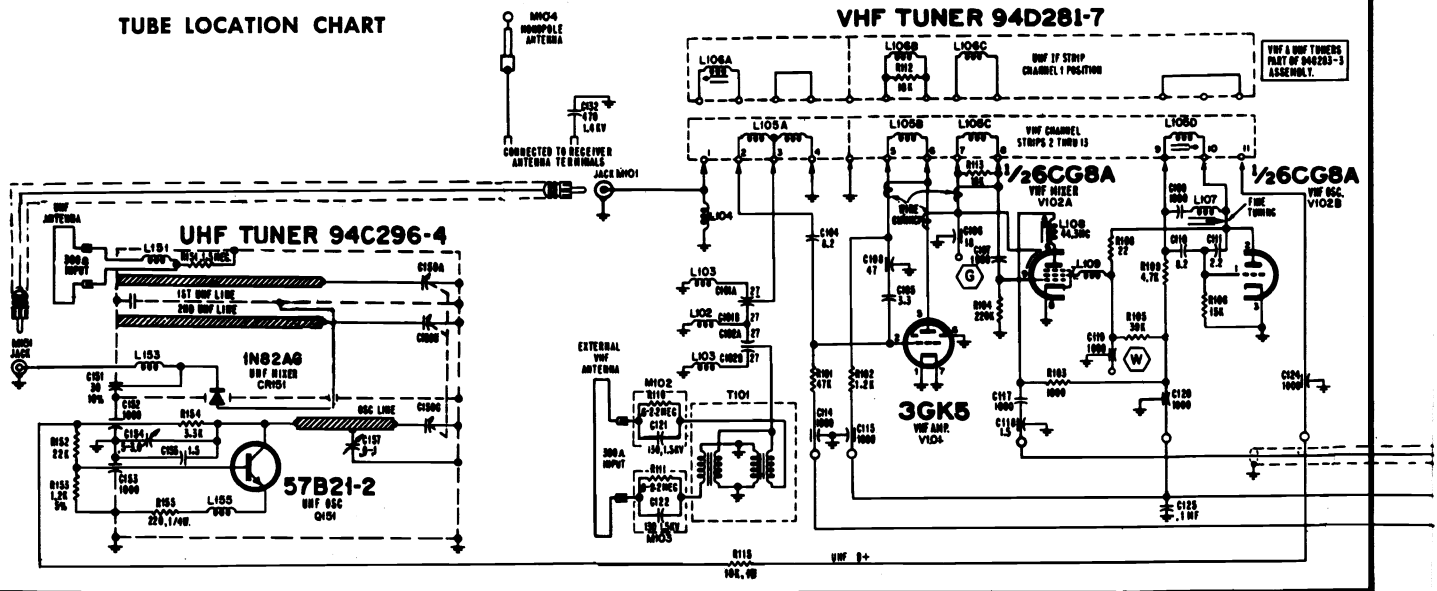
TUBE LOCATION CHART

M104
MONOPOLE
ANTENNA

C132
470
1.6KV

CONNECTED TO RECEIVER
ANTENNA TERMINALS

VHF TUNER 94D281-7

L106A L106B R112 10K L106C

UHF IF STRIP
CHANNEL 1 POSITION

VHF & UHF TUNERS
PART OF 94D283-3
ASSEMBLY.

L105A L105B L105C L105D

VHF CHANNEL
STRIPS 2 THRU 13

1 2 3 4 5 6 7 8 9 10 11

R113
10K

½6CG8A
VHF MIXER
V102A

½6CG8A
VHF OSC.
V102B

JACK M101

M101
JACK

UHF
ANTENNA

300Ω
INPUT

L151

R151 1.5MEG

UHF TUNER 94C296-4

C150A

1ST UHF LINE

2ND UHF LINE

C150B

L104

C104
8.2

L103

C101A 27

L102

C101B 27

C102A 27

L103

C102B 27

EXTERNAL
VHF
ANTENNA

M102

R110
2.2MEG

C121

150 1.5KV

300Ω
INPUT

R111
2.2MEG

C122

150 1.5KV

M103

T101

L153

1N82AG
UHF MIXER
CR151

C151
30
10%

C152
1000

R154
3.3K

OSC LINE

C150C

C157
.8-3

R152
22K

C154
.8-3

C156
1.5

C153
1000

R153
1.2K
5%

R155
220,1/4W.

L155

57B21-2
UHF OSC
Q151

C103
47

C105
3.3

WIRE
COUPLING

C106
18

C107
1000

G

L108
44.3MC

L109

R108
22

R109
4.7K

C108
1000

L107

FINE
TUNING

C110
8.2

C111
2.2

R106
15K

R104
220K

R105
39K

C119
1000

W

R101
47K

R102
1.2K

C114
1000

C115
1000

3GK5
VHF AMP.
V104

R103
1000

C117
1000

C118
1.5

C120
1000

C124
1000

C125
.1 MF

R115
10K, 1W

UHF B+